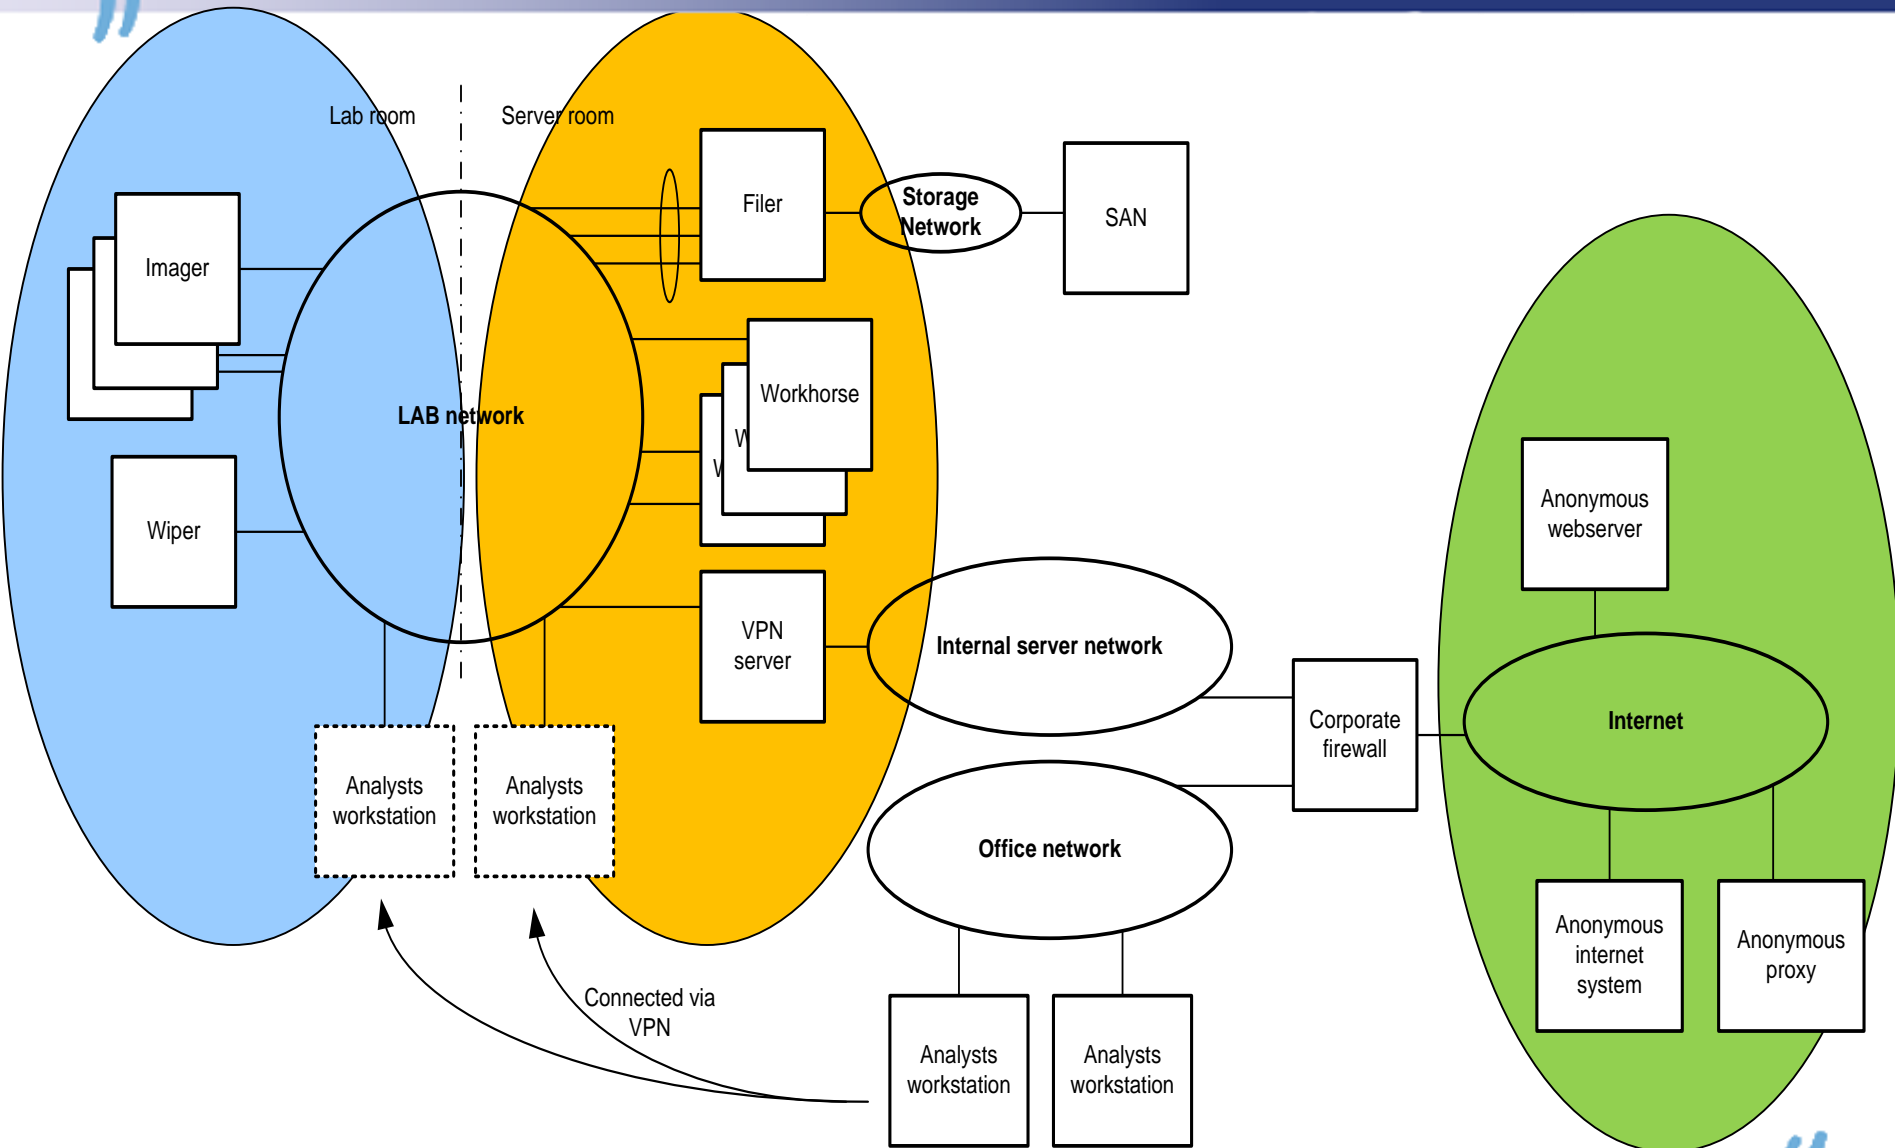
Lab room

Server room

Imager

Wiper

LAB network

Filer

Storage Network

SAN

Workhorse

W

W

VPN server

Internal server network

Corporate firewall

Office network

Analysts workstation

Analysts workstation

Connected via VPN

Analysts workstation

Analysts workstation

Anonymous webserver

Internet

Anonymous internet system

Anonymous proxy